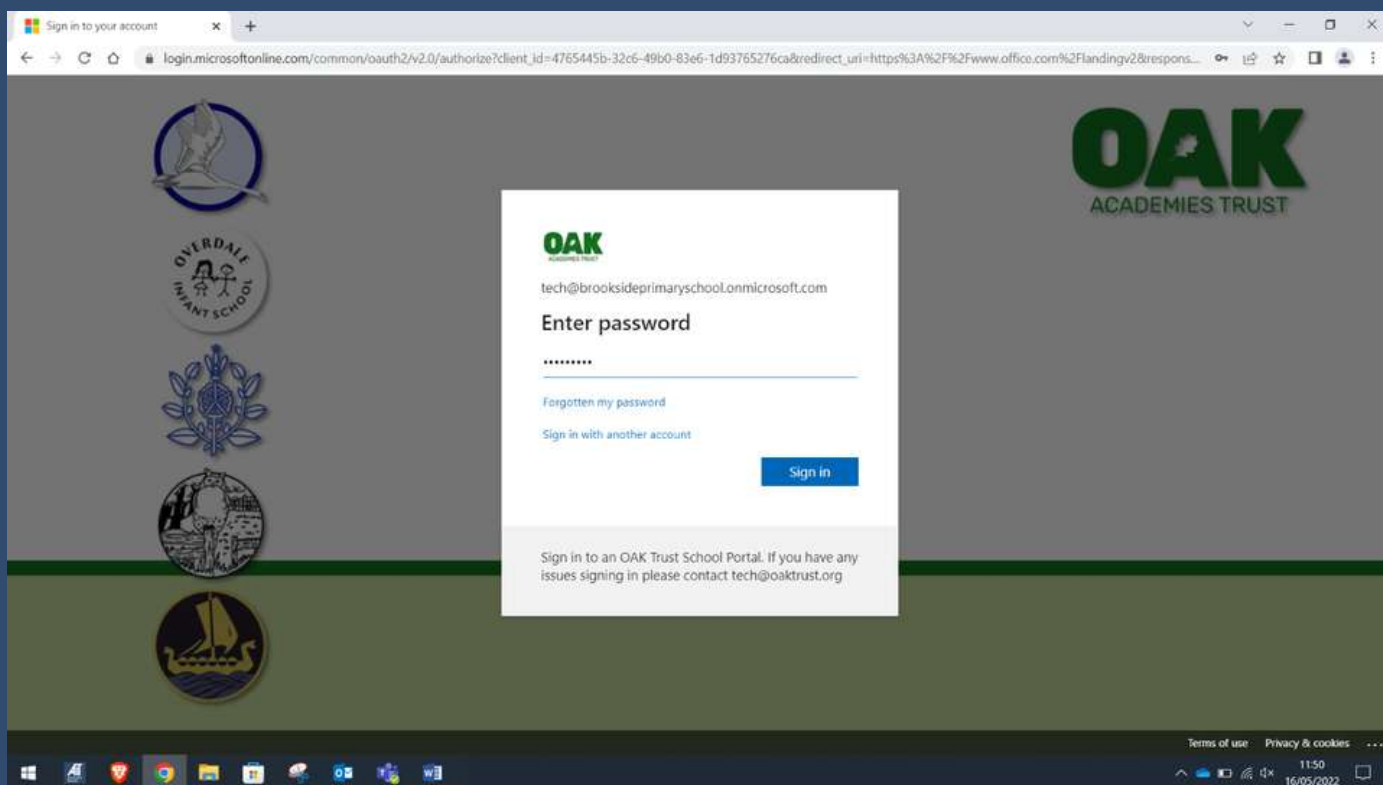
Sign in to your account

login.microsoftonline.com/common/oauth2/v2.0/authorize?client_id=4765445b-32c6-49b0-83e6-1d93765276ca&redirect_uri=https%3A%2F%2Fwww.office.com%2Flandingv2&respons...

OVERDALE INFANT SCHOOL

OAK
ACADEMIES TRUST

OAK
ACADEMIES TRUST

tech@brooksideprimaryschool.onmicrosoft.com

Enter password

•••••••••

Forgotten my password

Sign in with another account

Sign in

Sign in to an OAK Trust School Portal. If you have any issues signing in please contact tech@oaktrust.org

Terms of use Privacy & cookies ...

11:50
16/05/2022